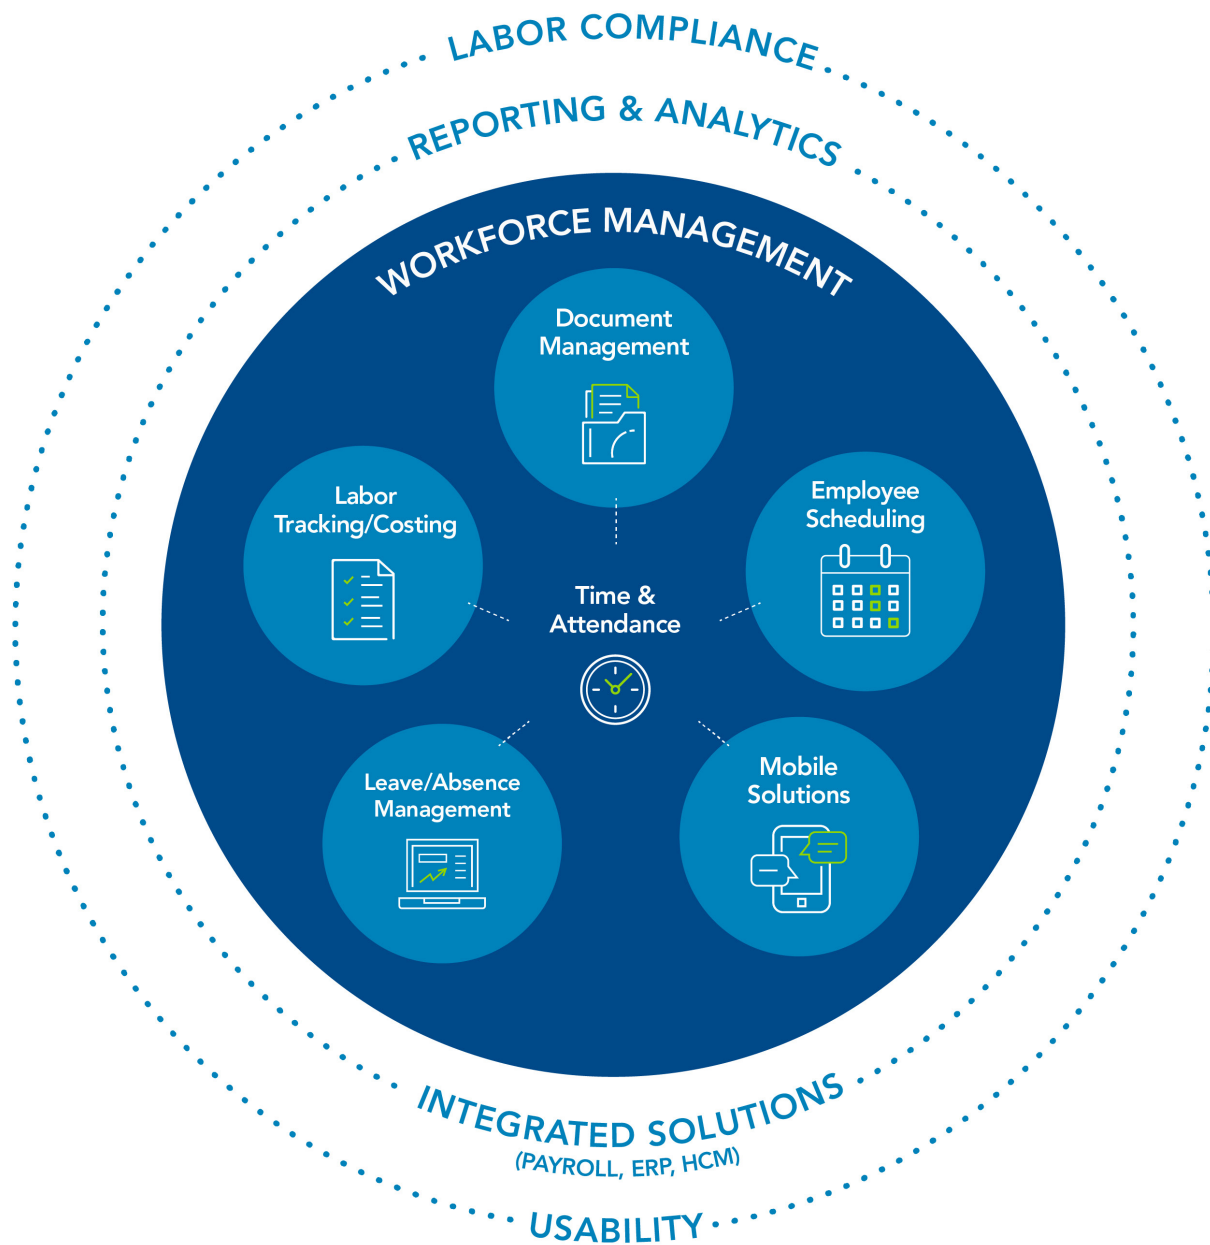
LABOR COMPLIANCE

REPORTING & ANALYTICS

WORKFORCE MANAGEMENT

Document Management

Labor Tracking/Costing

Employee Scheduling

Time & Attendance

Leave/Absence Management

Mobile Solutions

INTEGRATED SOLUTIONS
(PAYROLL, ERP, HCM)

USABILITY